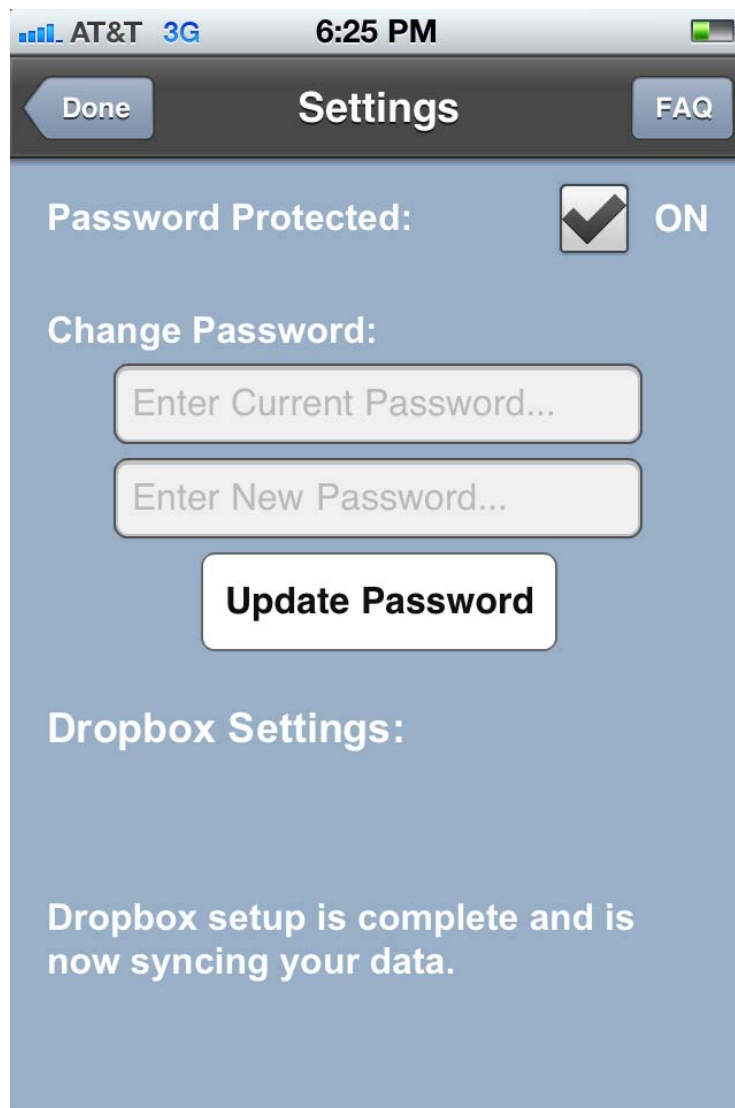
AT&T 3G 6:25 PM

Done Settings FAQ

Password Protected: ON

Change Password:

Enter Current Password...

Enter New Password...

Update Password

Dropbox Settings:

Dropbox setup is complete and is now syncing your data.